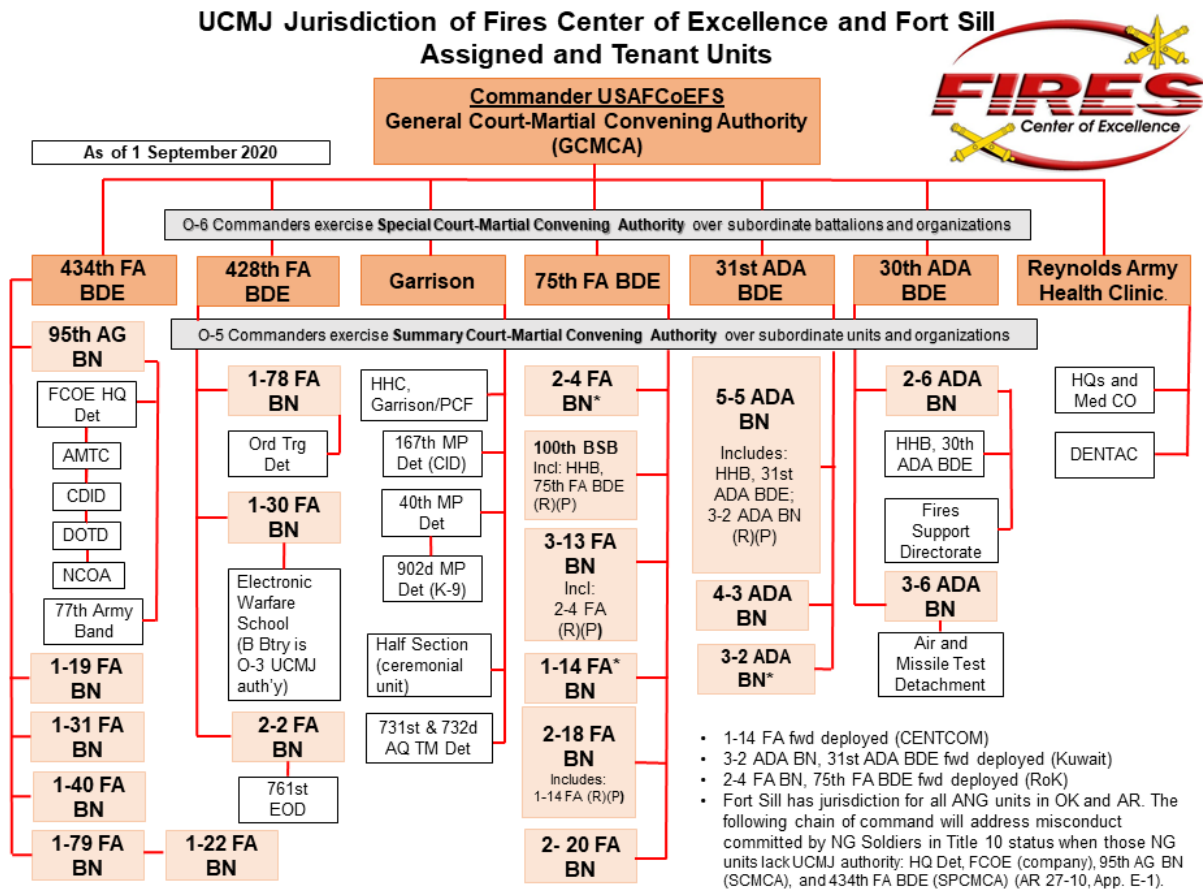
UCMJ Jurisdiction of Fires Center of Excellence and Fort Sill Assigned and Tenant Units

FIRES Center of Excellence

Commander USAFCoEFS
General Court-Martial Convening Authority (GCMCA)

As of 1 September 2020

O-6 Commanders exercise Special Court-Martial Convening Authority over subordinate battalions and organizations

434th FA BDE

428th FA BDE

Garrison

75th FA BDE

31st ADA BDE

30th ADA BDE

Reynolds Army Health Clinic.

O-5 Commanders exercise Summary Court-Martial Convening Authority over subordinate units and organizations

95th AG BN

FCOE HQ Det

AMTC

CDID

DOTD

NCOA

77th Army Band

1-19 FA BN

1-31 FA BN

1-40 FA BN

1-79 FA BN

1-22 FA BN

1-78 FA BN

Ord Trg Det

1-30 FA BN

Electronic Warfare School (B Btry is O-3 UCMJ auth'y)

2-2 FA BN

761st EOD

HHC, Garrison/PCF

167th MP Det (CID)

40th MP Det

902d MP Det (K-9)

Half Section (ceremonial unit)

731st & 732d AQ TM Det

2-4 FA BN*

100th BSB Incl: HHB, 75th FA BDE (R)(P)

3-13 FA BN Incl: 2-4 FA (R)(P)

1-14 FA* BN

2-18 FA BN Includes: 1-14 FA (R)(P)

2- 20 FA BN

5-5 ADA BN
Includes: HHB, 31st ADA BDE; 3-2 ADA BN (R)(P)

4-3 ADA BN

3-2 ADA BN*

2-6 ADA BN

HHB, 30th ADA BDE

Fires Support Directorate

3-6 ADA BN

Air and Missile Test Detachment

HQs and Med CO

DENTAC

• 1-14 FA fwd deployed (CENTCOM)
• 3-2 ADA BN, 31st ADA BDE fwd deployed (Kuwait)
• 2-4 FA BN, 75th FA BDE fwd deployed (RoK)
• Fort Sill has jurisdiction for all ANG units in OK and AR. The following chain of command will address misconduct committed by NG Soldiers in Title 10 status when those NG units lack UCMJ authority: HQ Det, FCOE (company), 95th AG BN (SCMCA), and 434th FA BDE (SPCMCA) (AR 27-10, App. E-1).